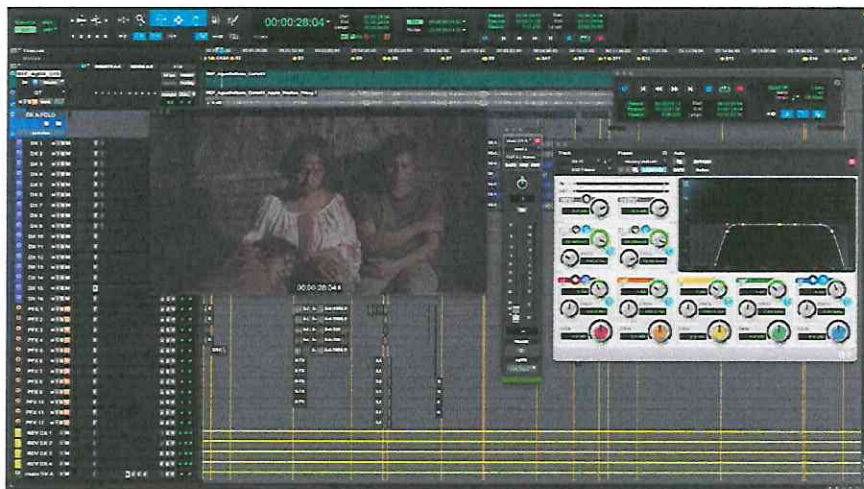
00:00:28:04

00:00:28:04

DX 1
DX 2
DX 3
DX 4
DX 5
DX 6
DX 7
DX 8
DX 9
DX 10
DX 11
DX 12
DX 13
DX 14
DX 15
DX 16
PFX 1
PFX 2
PFX 3
PFX 4
PFX 5
PFX 6
PFX 7
PFX 8
PFX 9
PFX 10
PFX 11
PFX 12
REV DX 1
REV DX 2
REV DX 3
REV DX 4